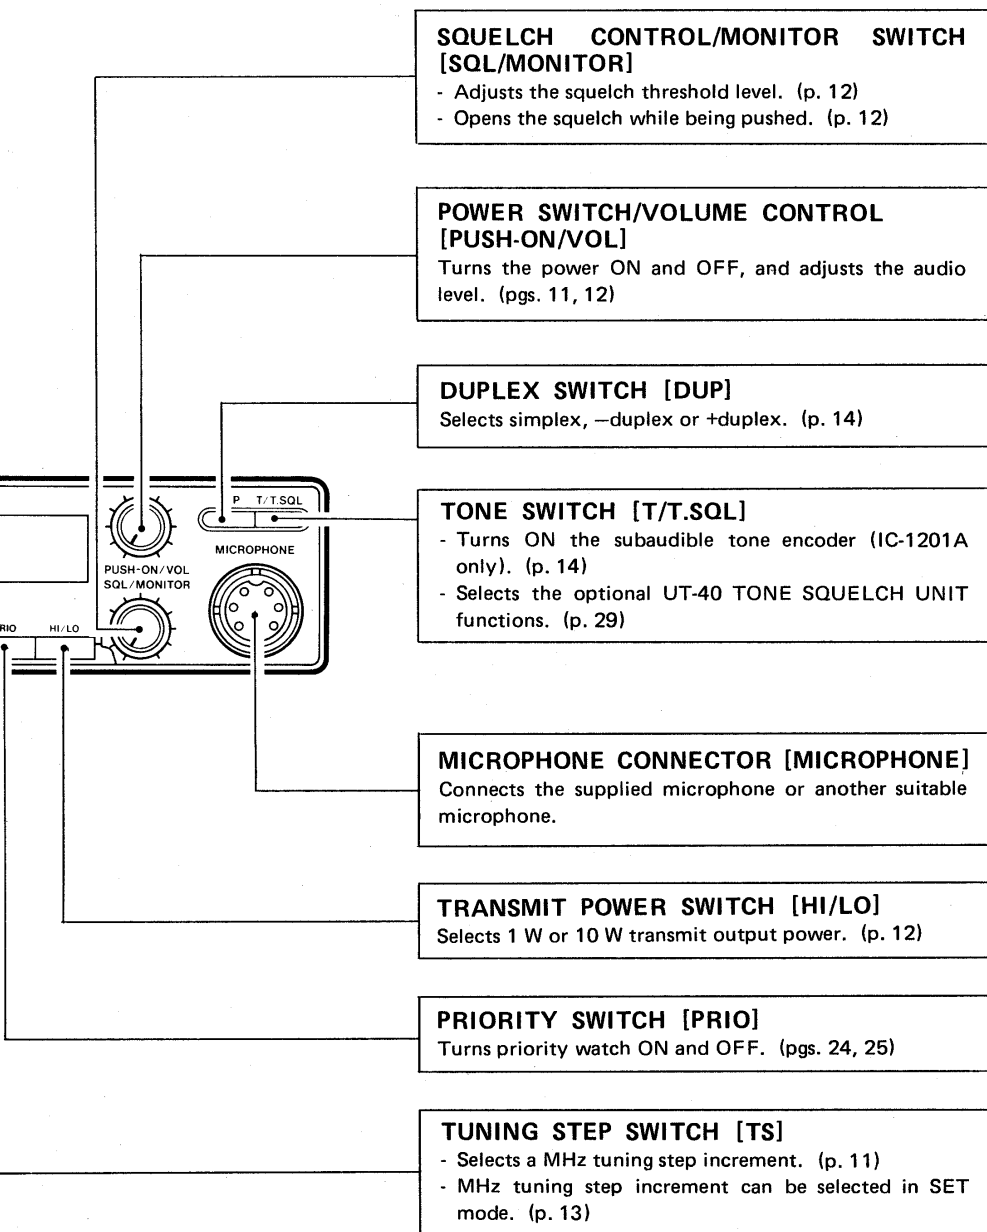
SQUELCH CONTROL/MONITOR SWITCH [SQL/MONITOR]
- Adjusts the squelch threshold level. (p. 12)
- Opens the squelch while being pushed. (p. 12)

POWER SWITCH/VOLUME CONTROL [PUSH-ON/VOL]
Turns the power ON and OFF, and adjusts the audio level. (pgs. 11, 12)

DUPLEX SWITCH [DUP]
Selects simplex, −duplex or +duplex. (p. 14)

P T/T.SQL

PUSH-ON/VOL SQL/MONITOR

MICROPHONE

RIO HI/LO

TONE SWITCH [T/T.SQL]
- Turns ON the subaudible tone encoder (IC-1201A only). (p. 14)
- Selects the optional UT-40 TONE SQUELCH UNIT functions. (p. 29)

MICROPHONE CONNECTOR [MICROPHONE]
Connects the supplied microphone or another suitable microphone.

TRANSMIT POWER SWITCH [HI/LO]
Selects 1 W or 10 W transmit output power. (p. 12)

PRIORITY SWITCH [PRIO]
Turns priority watch ON and OFF. (pgs. 24, 25)

TUNING STEP SWITCH [TS]
- Selects a MHz tuning step increment. (p. 11)
- MHz tuning step increment can be selected in SET mode. (p. 13)